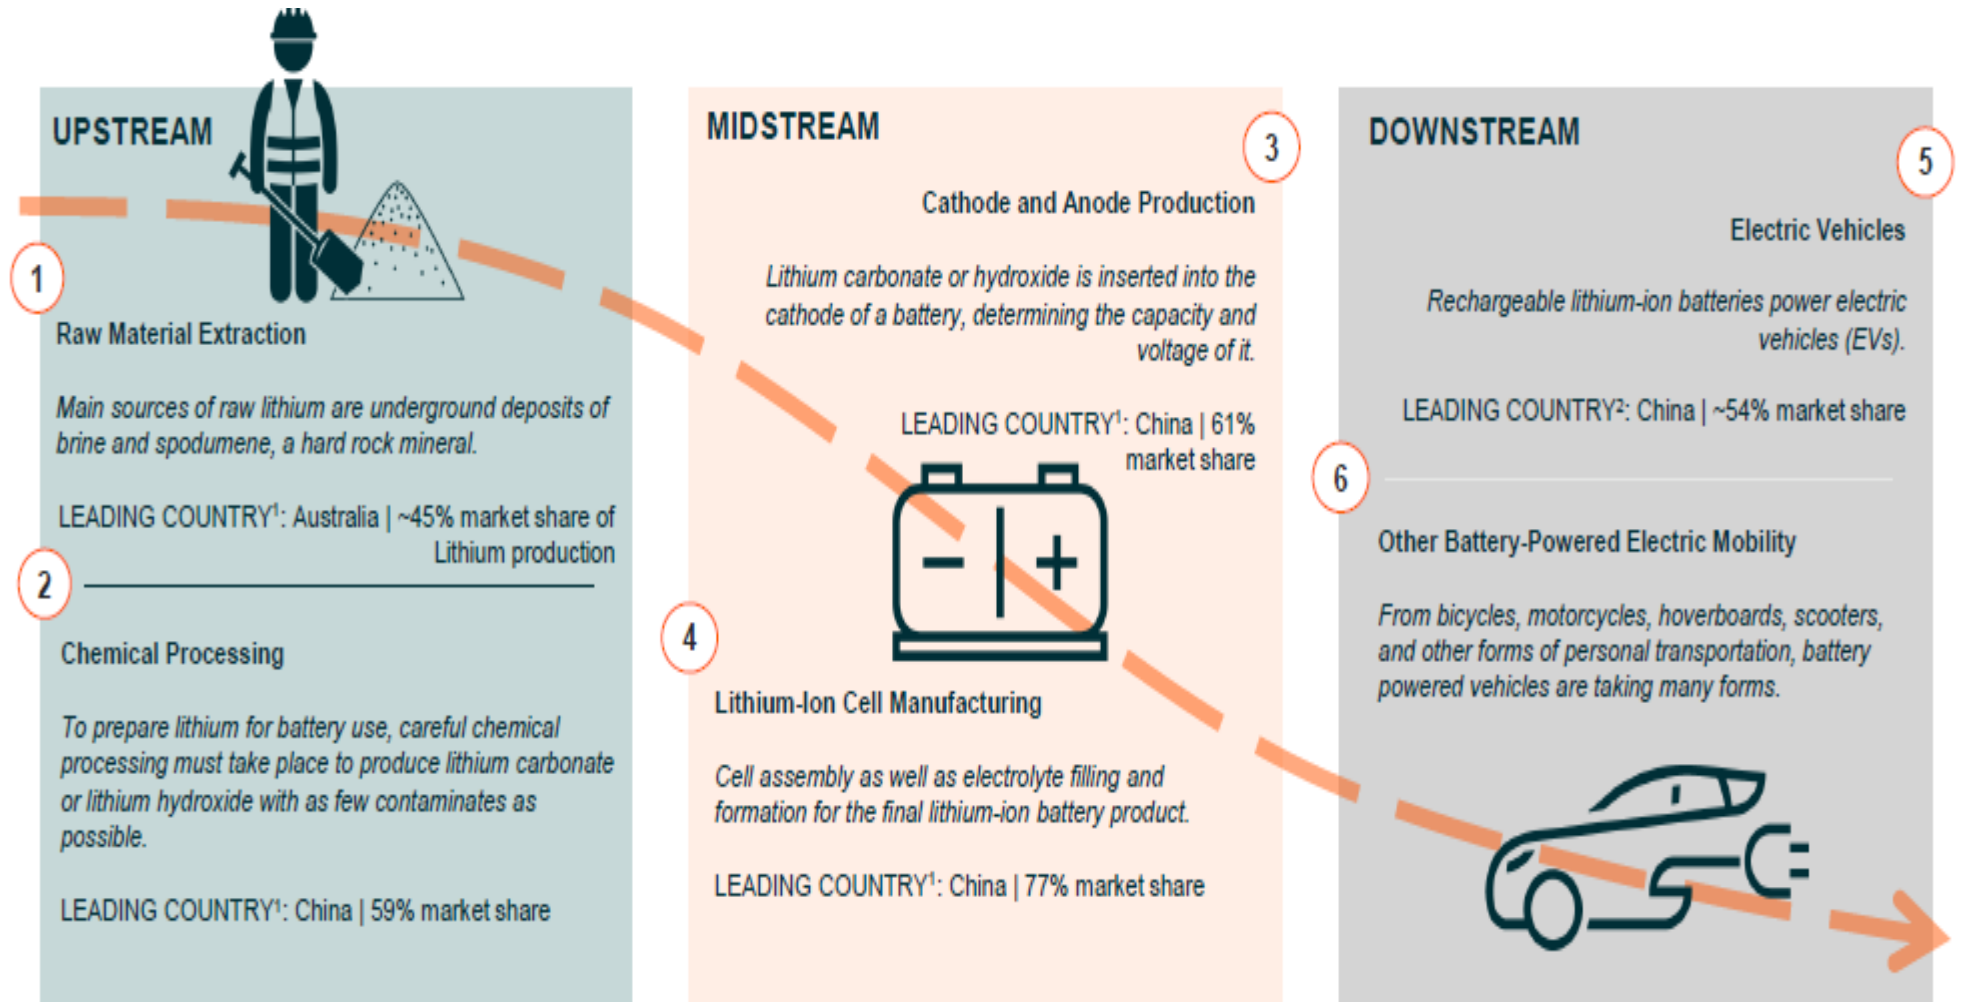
UPSTREAM

1

Raw Material Extraction

Main sources of raw lithium are underground deposits of brine and spodumene, a hard rock mineral.

LEADING COUNTRY$^1$: Australia | ~45% market share of Lithium production

2

Chemical Processing

To prepare lithium for battery use, careful chemical processing must take place to produce lithium carbonate or lithium hydroxide with as few contaminates as possible.

LEADING COUNTRY$^1$: China | 59% market share

MIDSTREAM

3

Cathode and Anode Production

Lithium carbonate or hydroxide is inserted into the cathode of a battery, determining the capacity and voltage of it.

LEADING COUNTRY$^1$: China | 61% market share

4

Lithium-Ion Cell Manufacturing

Cell assembly as well as electrolyte filling and formation for the final lithium-ion battery product.

LEADING COUNTRY$^1$: China | 77% market share

DOWNSTREAM

5

Electric Vehicles

Rechargeable lithium-ion batteries power electric vehicles (EVs).

LEADING COUNTRY$^2$: China | ~54% market share

6

Other Battery-Powered Electric Mobility

From bicycles, motorcycles, hoverboards, scooters, and other forms of personal transportation, battery powered vehicles are taking many forms.